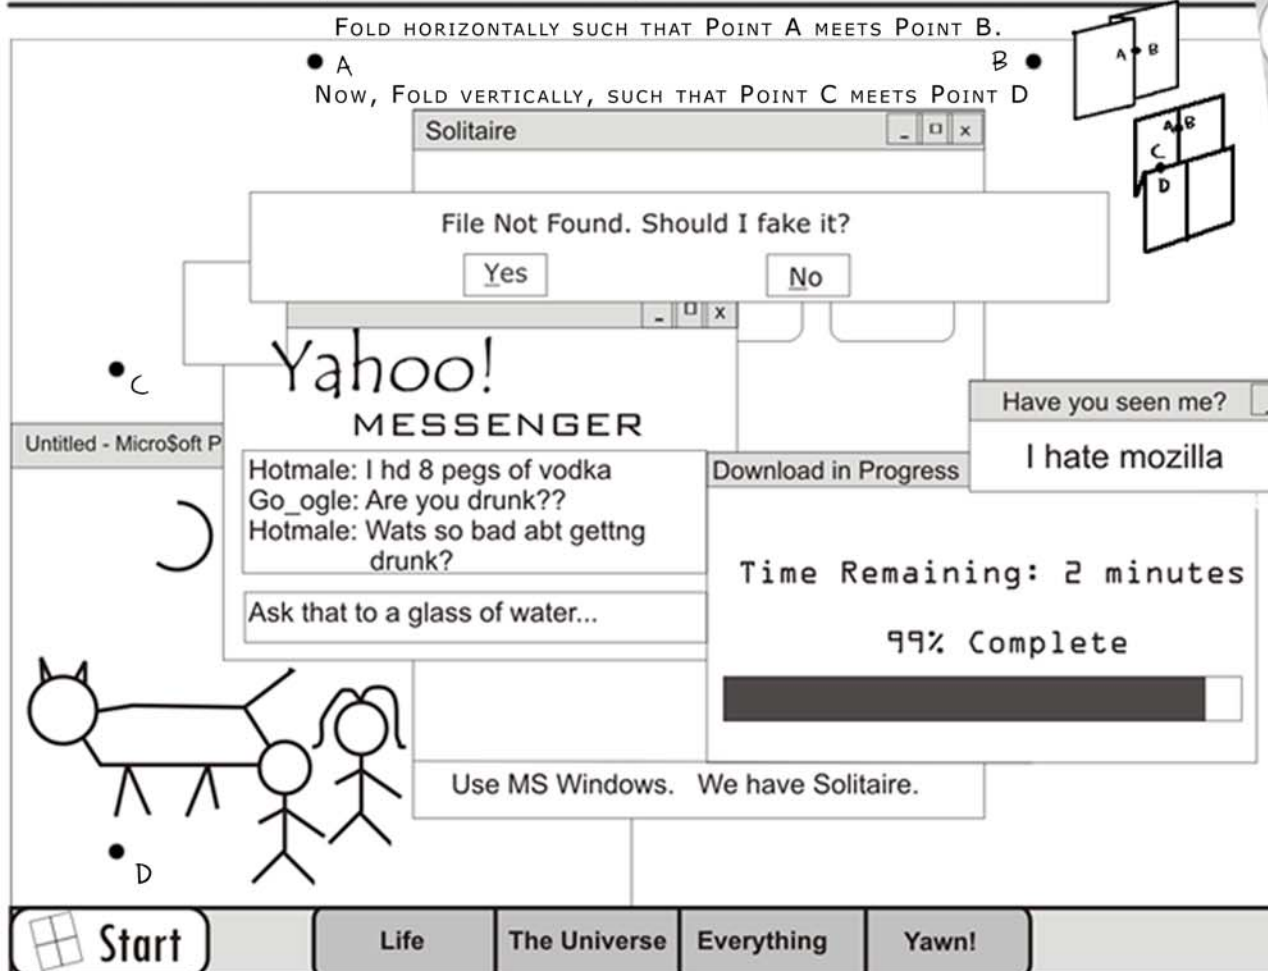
Fold horizontally such that Point A meets Point B.

A

B

Now, Fold vertically, such that Point C meets Point D

A B

A B
C
D

Solitaire _ □ x

File Not Found. Should I fake it?

Yes

No

_ □ x

Yahoo!
MESSENGER

C

Untitled - Micro$oft P

Hotmale: I hd 8 pegs of vodka
Go_ogle: Are you drunk??
Hotmale: Wats so bad abt gettng drunk?

Ask that to a glass of water...

Have you seen me?

I hate mozilla

Download in Progress

Time Remaining: 2 minutes

99% Complete

Use MS Windows. We have Solitaire.

D

Start

Life

The Universe

Everything

Yawn!